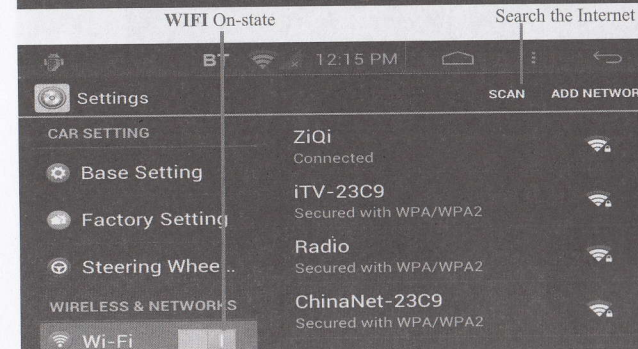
WIFI On-state

Search the Internet

BT 12:15 PM

Settings

SCAN ADD NETWOR

CAR SETTING

Base Setting

Factory Setting

Steering Whee..

WIRELESS & NETWORKS

Wi-Fi

ZiQi
Connected

iTV-23C9
Secured with WPA/WPA2

Radio
Secured with WPA/WPA2

ChinaNet-23C9
Secured with WPA/WPA2